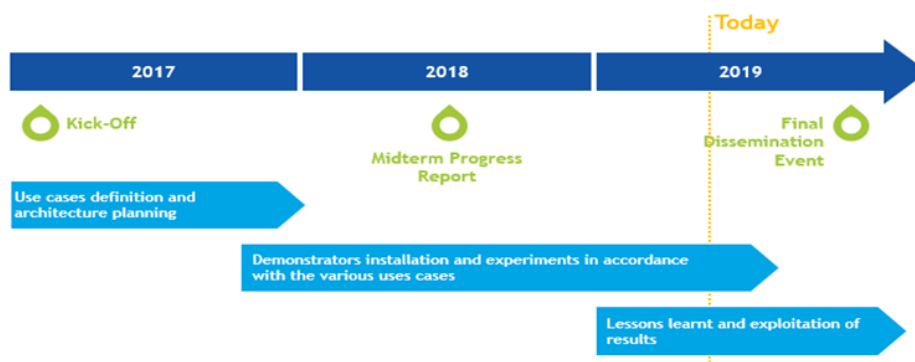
Today

2017

2018

2019

Kick-Off

Midterm Progress Report

Final Dissemination Event

Use cases definition and architecture planning

Demonstrators installation and experiments in accordance with the various uses cases

Lessons learnt and exploitation of results